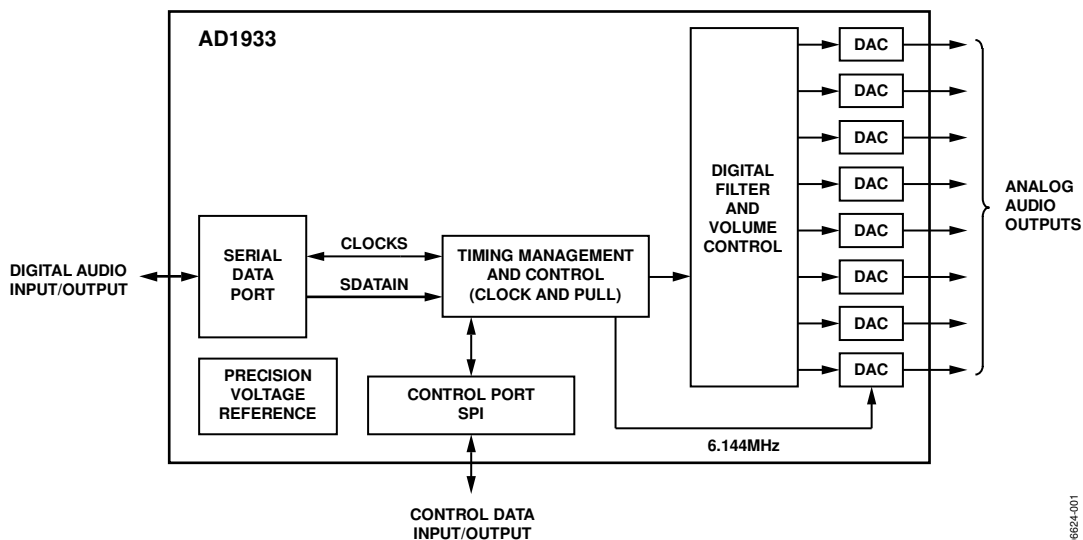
AD1933

DIGITAL AUDIO INPUT/OUTPUT

SERIAL DATA PORT

CLOCKS

SDATAIN

TIMING MANAGEMENT AND CONTROL (CLOCK AND PULL)

DIGITAL FILTER AND VOLUME CONTROL

DAC
DAC
DAC
DAC
DAC
DAC
DAC
DAC

ANALOG AUDIO OUTPUTS

PRECISION VOLTAGE REFERENCE

CONTROL PORT SPI

6.144MHz

CONTROL DATA INPUT/OUTPUT

6624-001